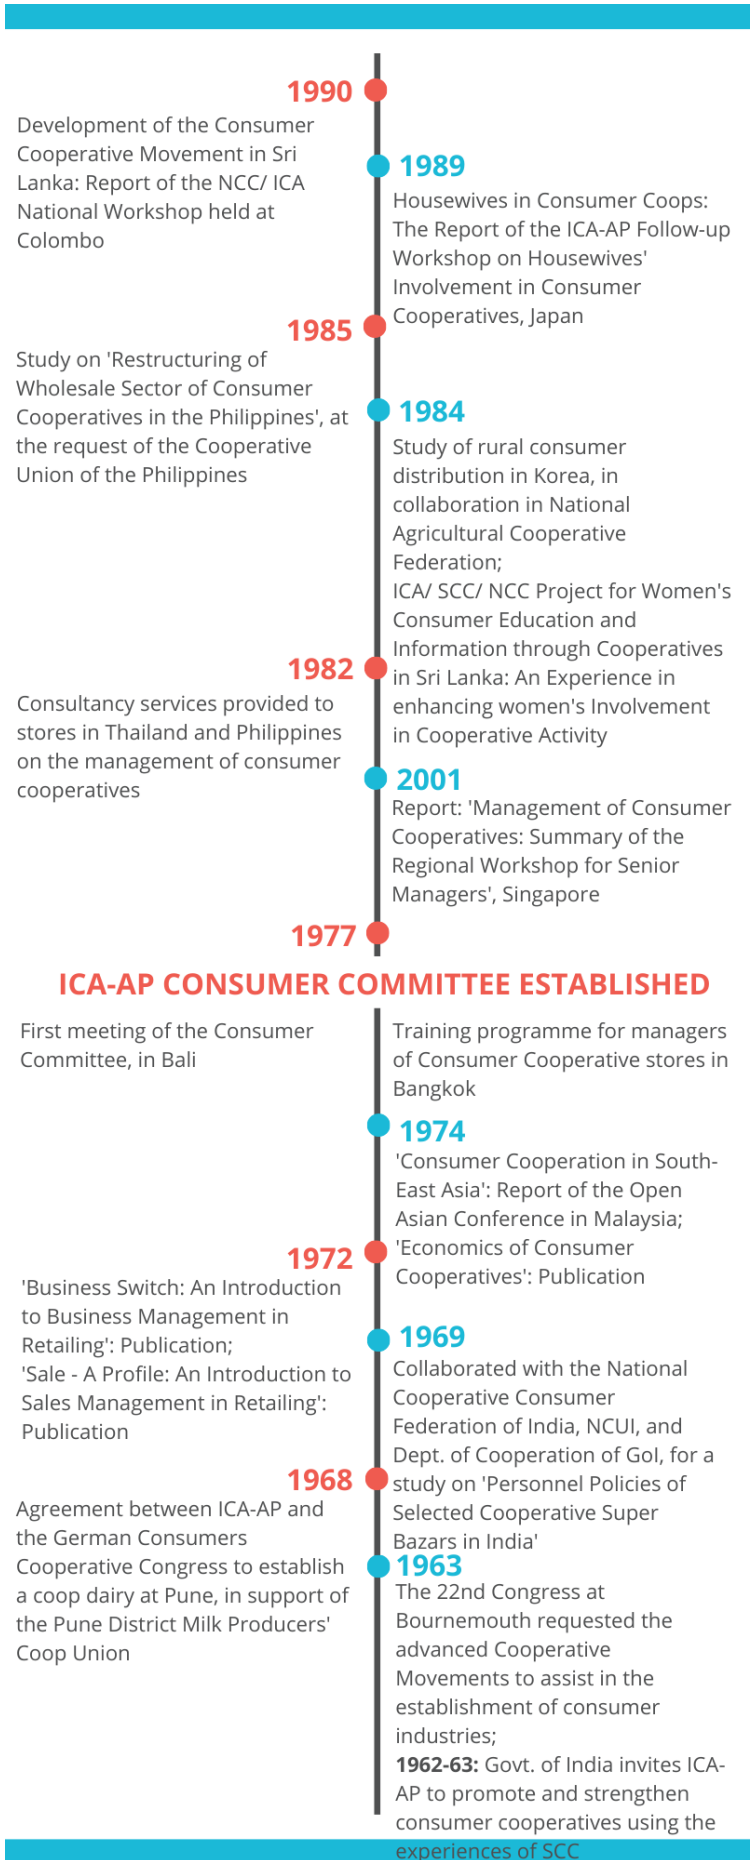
1990

Development of the Consumer Cooperative Movement in Sri Lanka: Report of the NCC/ ICA National Workshop held at Colombo

1989

Housewives in Consumer Coops: The Report of the ICA-AP Follow-up Workshop on Housewives' Involvement in Consumer Cooperatives, Japan

1985

Study on 'Restructuring of Wholesale Sector of Consumer Cooperatives in the Philippines', at the request of the Cooperative Union of the Philippines

1984

Study of rural consumer distribution in Korea, in collaboration in National Agricultural Cooperative Federation;
ICA/ SCC/ NCC Project for Women's Consumer Education and Information through Cooperatives in Sri Lanka: An Experience in enhancing women's Involvement in Cooperative Activity

1982

Consultancy services provided to stores in Thailand and Philippines on the management of consumer cooperatives

2001

Report: 'Management of Consumer Cooperatives: Summary of the Regional Workshop for Senior Managers', Singapore

1977

ICA-AP CONSUMER COMMITTEE ESTABLISHED

First meeting of the Consumer Committee, in Bali

Training programme for managers of Consumer Cooperative stores in Bangkok

1974

'Consumer Cooperation in South-East Asia': Report of the Open Asian Conference in Malaysia;
'Economics of Consumer Cooperatives': Publication

1972

'Business Switch: An Introduction to Business Management in Retailing': Publication;
'Sale - A Profile: An Introduction to Sales Management in Retailing': Publication

1969

Collaborated with the National Cooperative Consumer Federation of India, NCUI, and Dept. of Cooperation of GoI, for a study on 'Personnel Policies of Selected Cooperative Super Bazars in India'

1968

Agreement between ICA-AP and the German Consumers Cooperative Congress to establish a coop dairy at Pune, in support of the Pune District Milk Producers' Coop Union

1963

The 22nd Congress at Bournemouth requested the advanced Cooperative Movements to assist in the establishment of consumer industries;
**1962-63:** Govt. of India invites ICA-AP to promote and strengthen consumer cooperatives using the experiences of SCC